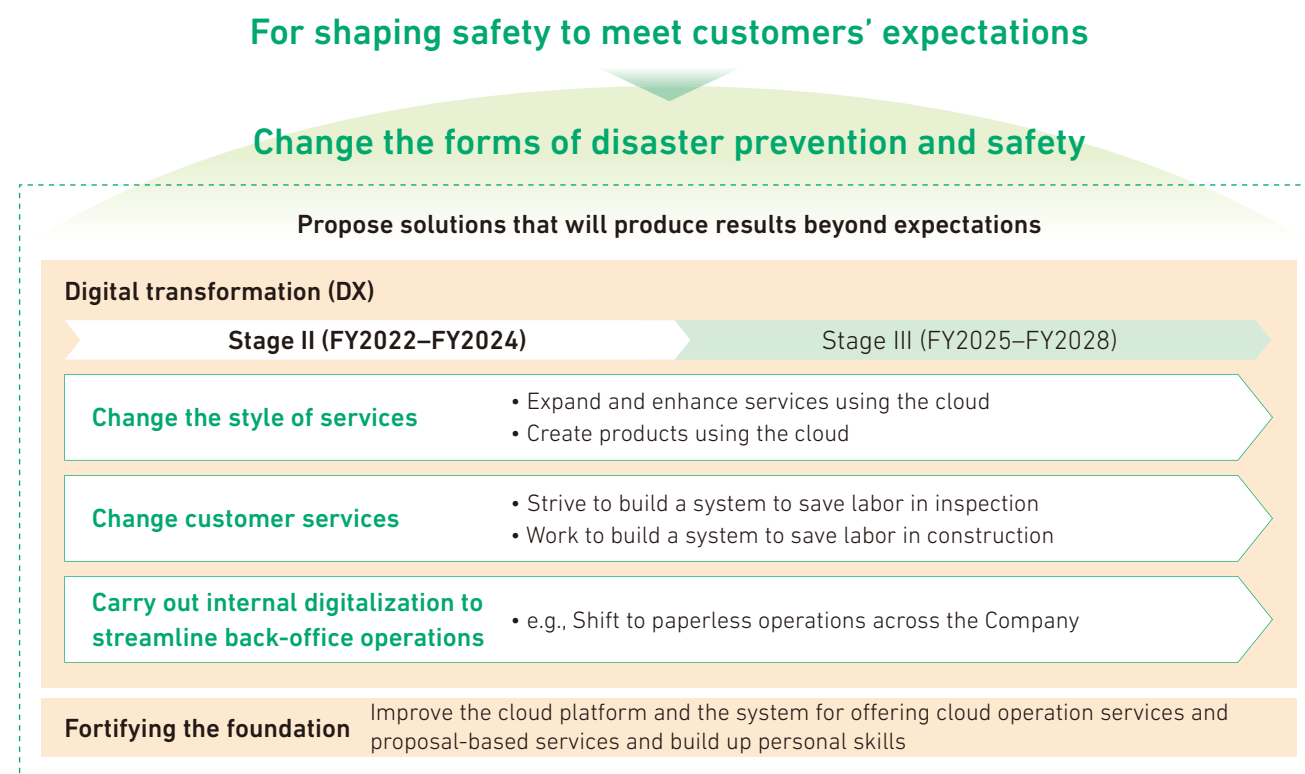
For shaping safety to meet customers' expectations

Change the forms of disaster prevention and safety

Propose solutions that will produce results beyond expectations

Digital transformation (DX)

Stage II (FY2022–FY2024)

Stage III (FY2025–FY2028)

Change the style of services

• Expand and enhance services using the cloud
• Create products using the cloud

Change customer services

• Strive to build a system to save labor in inspection
• Work to build a system to save labor in construction

Carry out internal digitalization to streamline back-office operations

• e.g., Shift to paperless operations across the Company

Fortifying the foundation

Improve the cloud platform and the system for offering cloud operation services and proposal-based services and build up personal skills